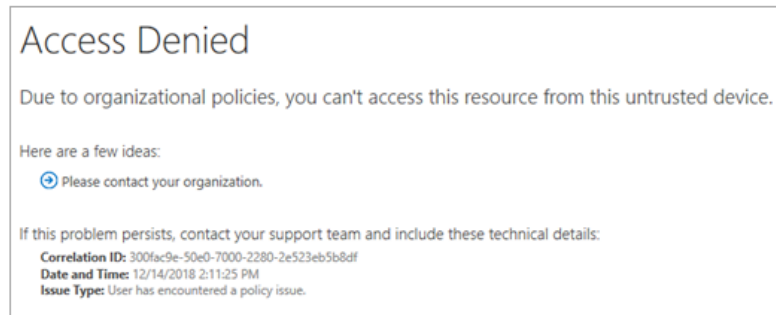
Access Denied

Due to organizational policies, you can't access this resource from this untrusted device.

Here are a few ideas:

Please contact your organization.

If this problem persists, contact your support team and include these technical details:

**Correlation ID:** 300fac9e-50e0-7000-2280-2e523eb5b8df
**Date and Time:** 12/14/2018 2:11:25 PM
**Issue Type:** User has encountered a policy issue.